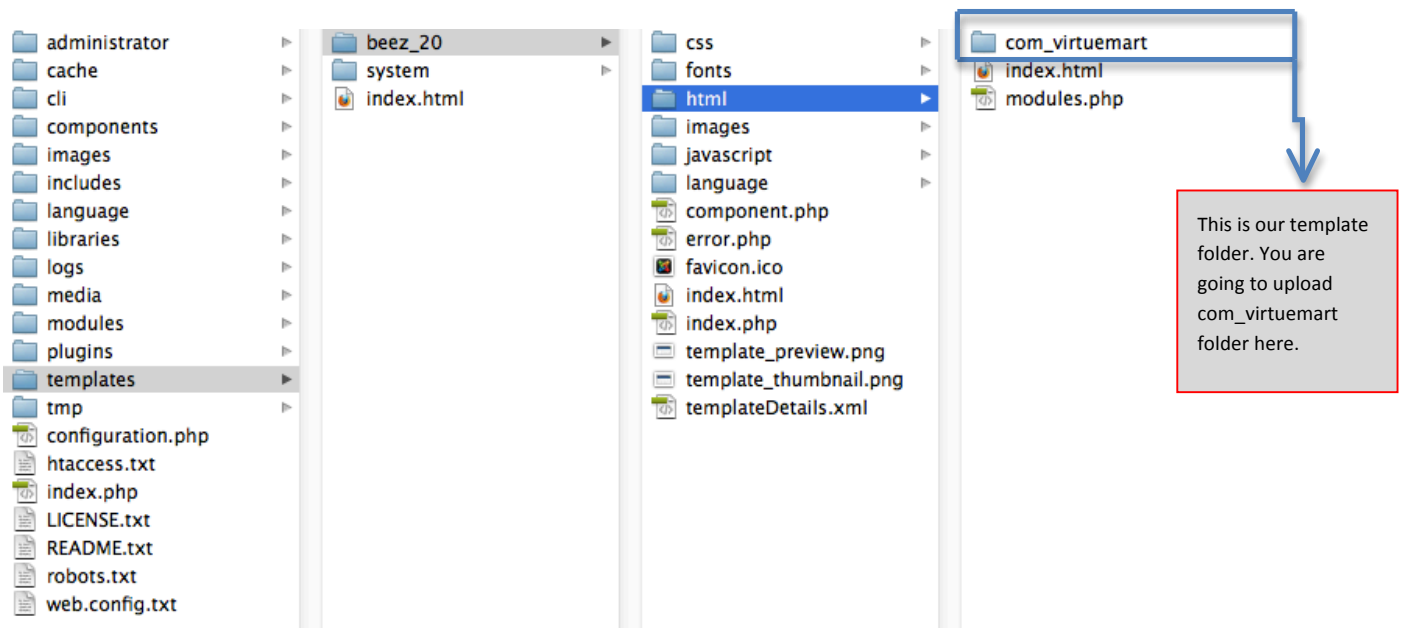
administrator
cache
cli
components
images
includes
language
libraries
logs
media
modules
plugins
templates
tmp
configuration.php
htaccess.txt
index.php
LICENSE.txt
README.txt
robots.txt
web.config.txt

beez_20
system
index.html

css
fonts
html
images
javascript
language
component.php
error.php
favicon.ico
index.html
index.php
template_preview.png
template_thumbnail.png
templateDetails.xml

com_virtuemart
index.html
modules.php

This is our template folder. You are going to upload com_virtuemart folder here.